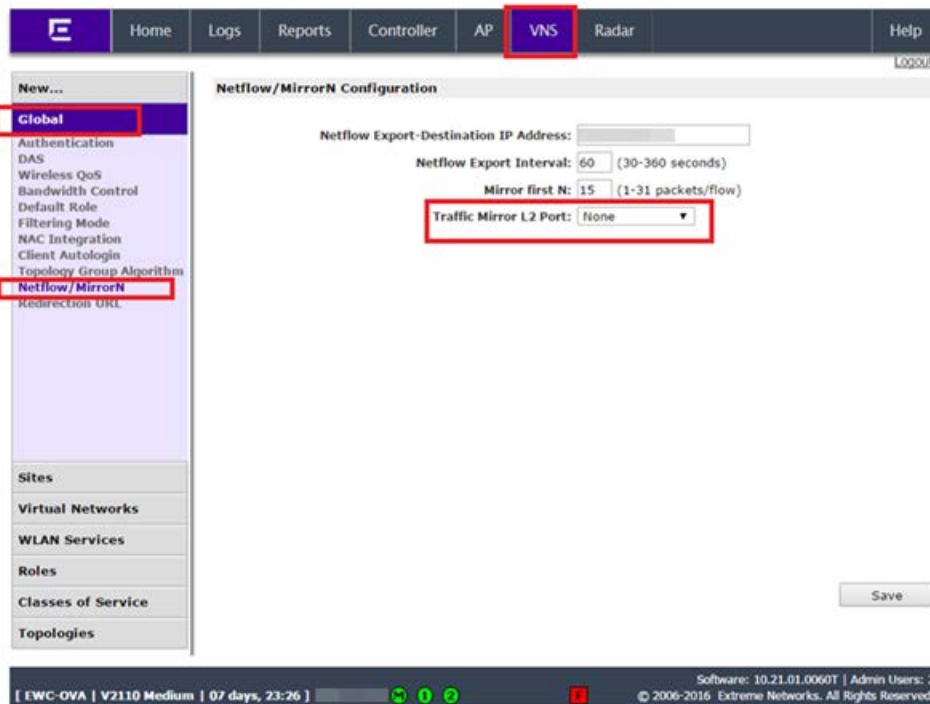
Home Logs Reports Controller AP VNS Radar Help

Logout

New...

Global
Authentication
DAS
Wireless QoS
Bandwidth Control
Default Role
Filtering Mode
NAC Integration
Client Autologin
Topology Group Algorithm
Netflow/MirrorN
Redirection URL

Sites
Virtual Networks
WLAN Services
Roles
Classes of Service
Topologies

Netflow/MirrorN Configuration

Netflow Export-Destination IP Address: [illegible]
Netflow Export Interval: 60 (30-360 seconds)
Mirror first N: 15 (1-31 packets/flow)
Traffic Mirror L2 Port: None

Save

[ EWC-OVA | V2110 Medium | 07 days, 23:26 ] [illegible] M 0 2 F

Software: 10.21.01.0060T | Admin Users: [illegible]
© 2006-2016 Extreme Networks. All Rights Reserved